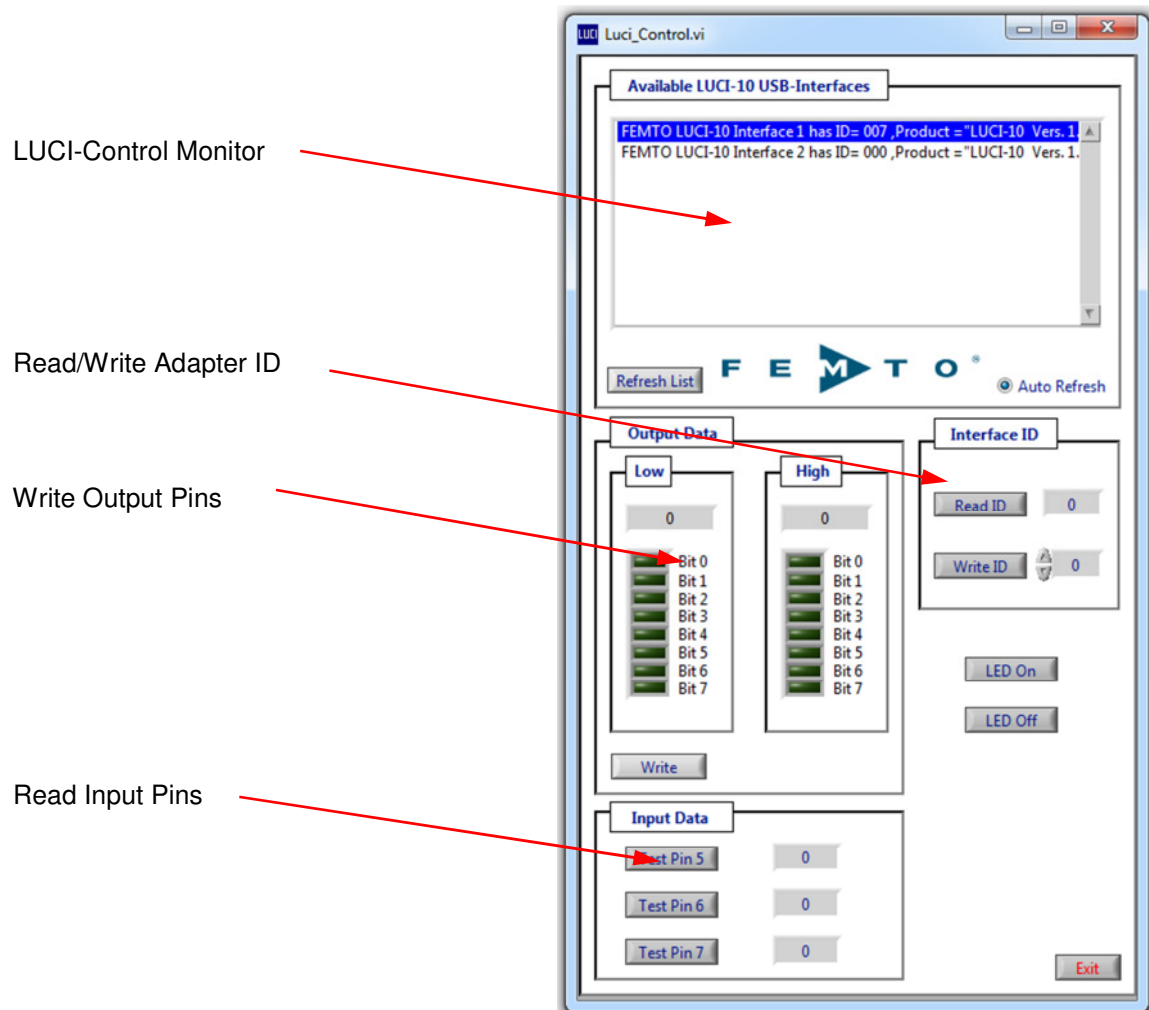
LUCI Luci_Control.vi

Available LUCI-10 USB-Interfaces

FEMTO LUCI-10 Interface 1 has ID= 007 ,Product ="LUCI-10 Vers. 1.
FEMTO LUCI-10 Interface 2 has ID= 000 ,Product ="LUCI-10 Vers. 1.

LUCI-Control Monitor

Read/Write Adapter ID

Refresh List

FEMTO

Auto Refresh

Output Data

Interface ID

Low

High

Write Output Pins

Read ID 0

Write ID 0

0

0

Bit 0
Bit 1
Bit 2
Bit 3
Bit 4
Bit 5
Bit 6
Bit 7

Bit 0
Bit 1
Bit 2
Bit 3
Bit 4
Bit 5
Bit 6
Bit 7

LED On

LED Off

Write

Read Input Pins

Input Data

Test Pin 5 0

Test Pin 6 0

Test Pin 7 0

Exit